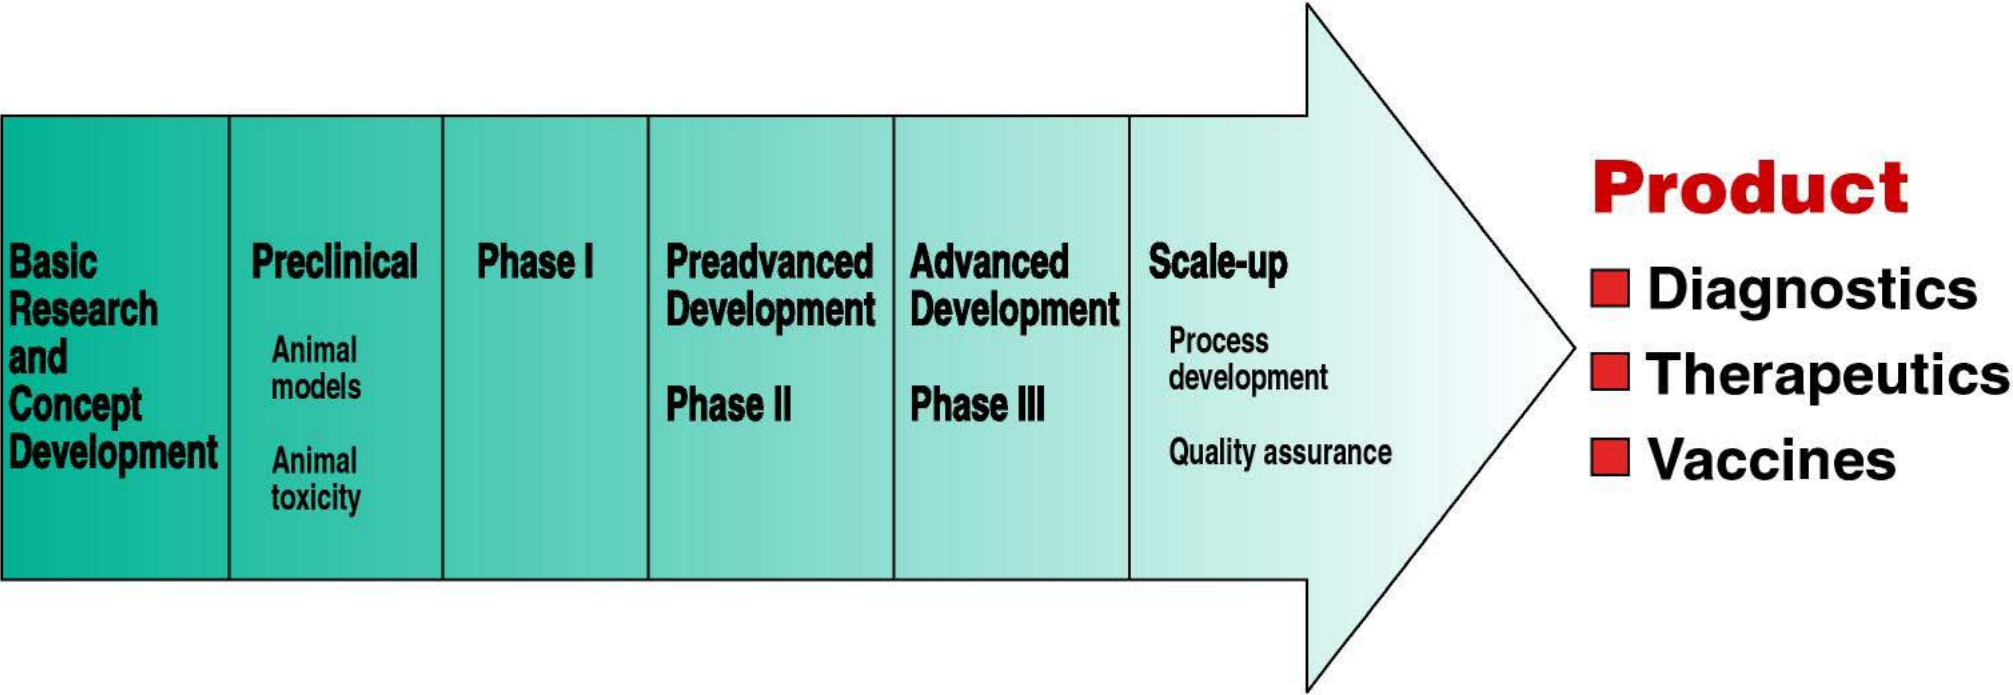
Basic Research and Concept Development

Preclinical

Animal models

Animal toxicity

Phase I

Preadvanced Development

Phase II

Advanced Development

Phase III

Scale-up

Process development

Quality assurance

Product

Diagnostics

Therapeutics

Vaccines